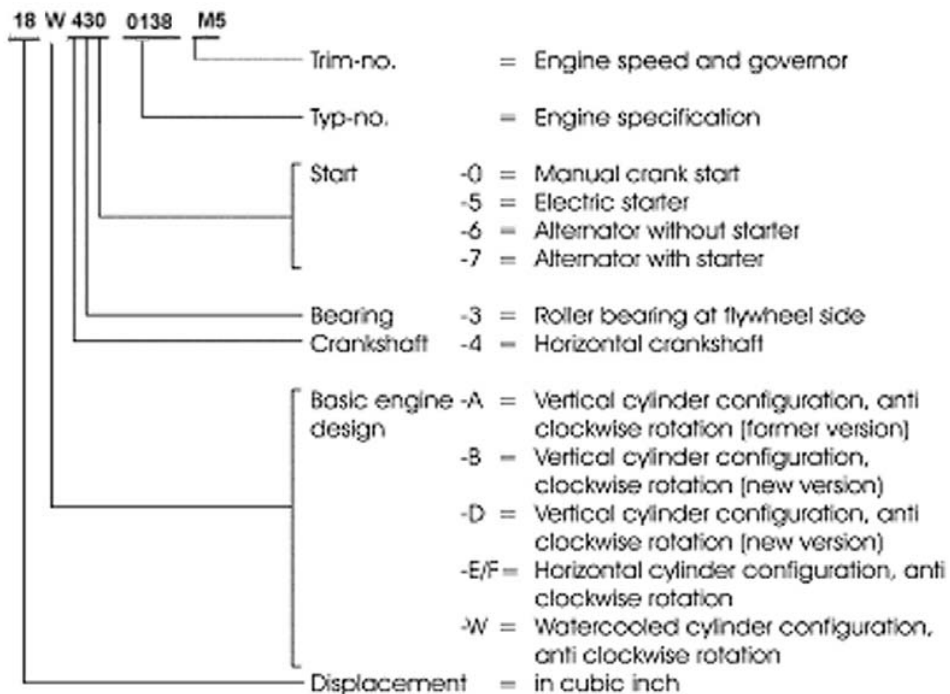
18 W 430 0138 M5

Trim-no. = Engine speed and governor

Typ-no. = Engine specification

Start -0 = Manual crank start
-5 = Electric starter
-6 = Alternator without starter
-7 = Alternator with starter

Bearing -3 = Roller bearing at flywheel side
Crankshaft -4 = Horizontal crankshaft

Basic engine design -A = Vertical cylinder configuration, anti clockwise rotation (former version)
-B = Vertical cylinder configuration, clockwise rotation (new version)
-D = Vertical cylinder configuration, anti clockwise rotation (new version)
-E/F = Horizontal cylinder configuration, anti clockwise rotation
-W = Watercooled cylinder configuration, anti clockwise rotation

Displacement = in cubic inch